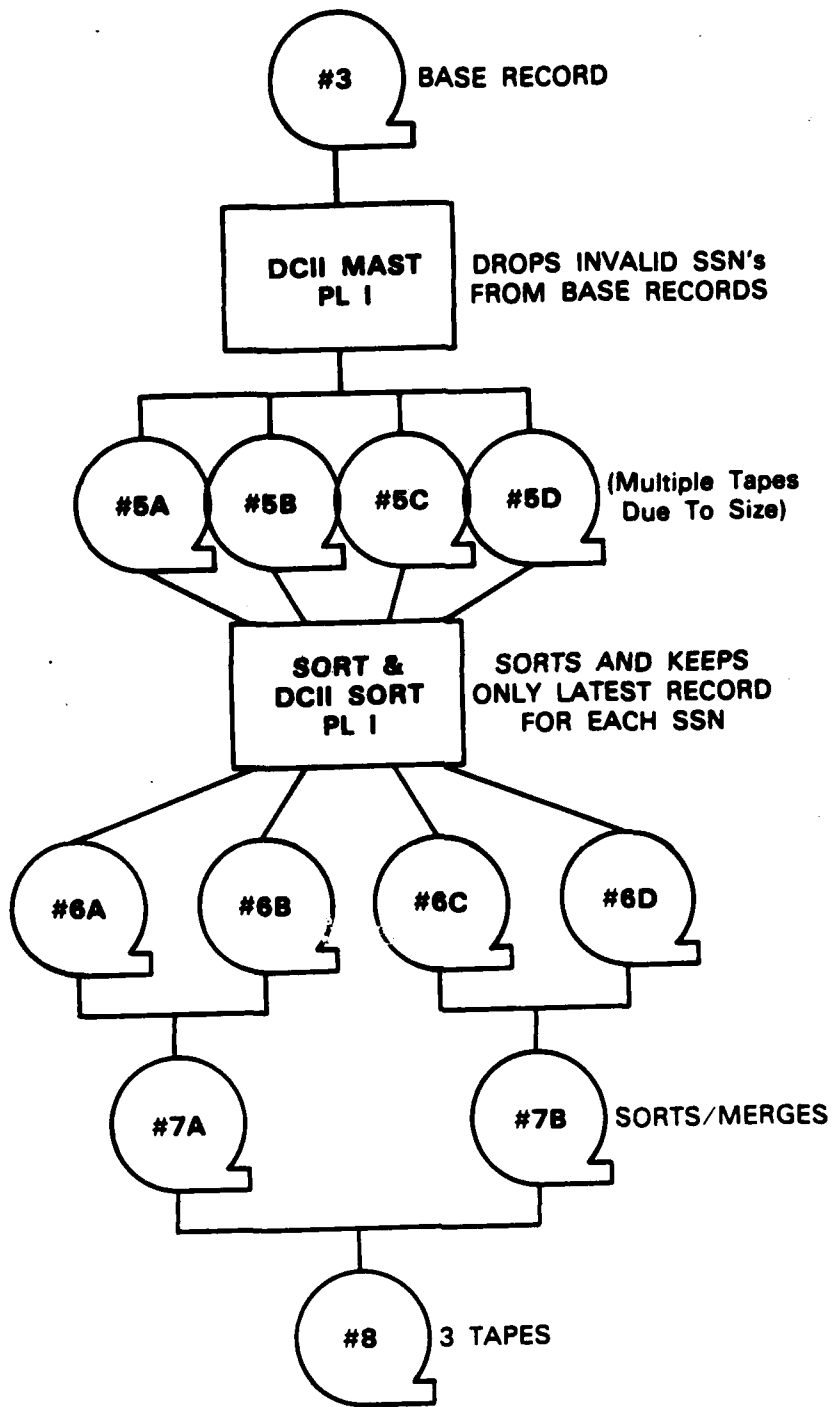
#3 BASE RECORD

DCII MAST
PL I

DROPS INVALID SSN's FROM BASE RECORDS

#5A #5B #5C #5D (Multiple Tapes Due To Size)

SORT & DCII SORT
PL I

SORTS AND KEEPS ONLY LATEST RECORD FOR EACH SSN

#6A #6B #6C #6D

#7A #7B SORTS/MERGES

#8 3 TAPES